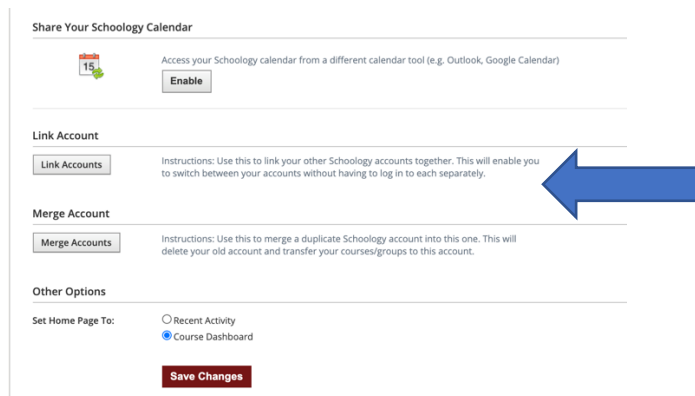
Share Your Schoology Calendar

15

Access your Schoology calendar from a different calendar tool (e.g. Outlook, Google Calendar)

Enable

Link Account

Link Accounts

Instructions: Use this to link your other Schoology accounts together. This will enable you to switch between your accounts without having to log in to each separately.

Merge Account

Merge Accounts

Instructions: Use this to merge a duplicate Schoology account into this one. This will delete your old account and transfer your courses/groups to this account.

Other Options

Set Home Page To:

Recent Activity

Course Dashboard

Save Changes